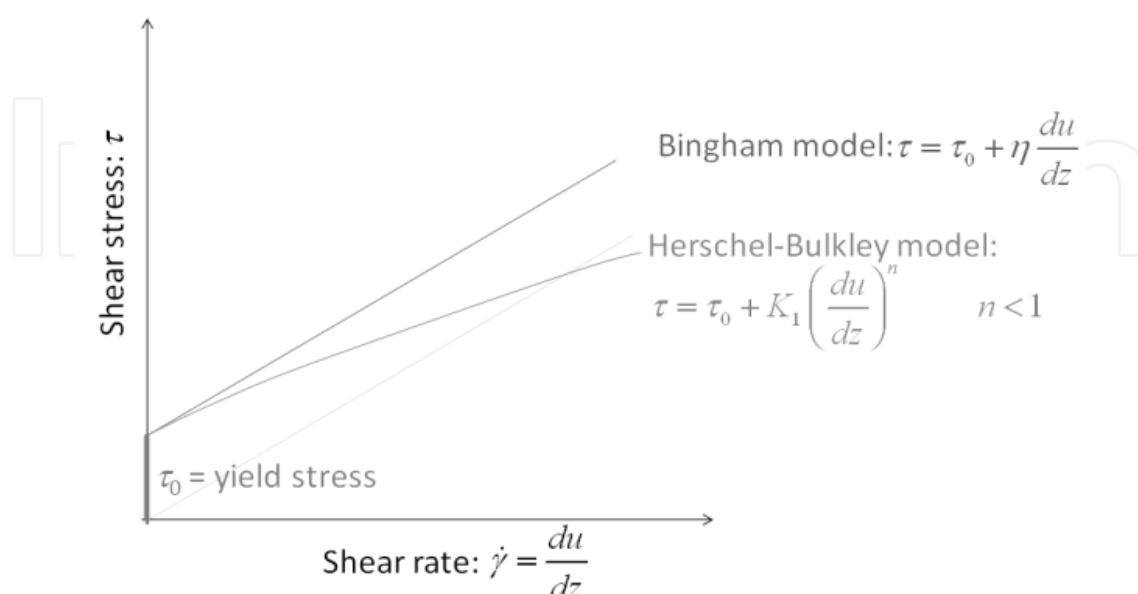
Shear stress: $\tau$

Bingham model: $\tau = \tau_0 + \eta \frac{du}{dz}$

Herschel-Bulkley model:
$\tau = \tau_0 + K_1 \left(\frac{du}{dz}\right)^n \qquad n < 1$

$\tau_0$ = yield stress

Shear rate: $\dot{\gamma} = \frac{du}{dz}$